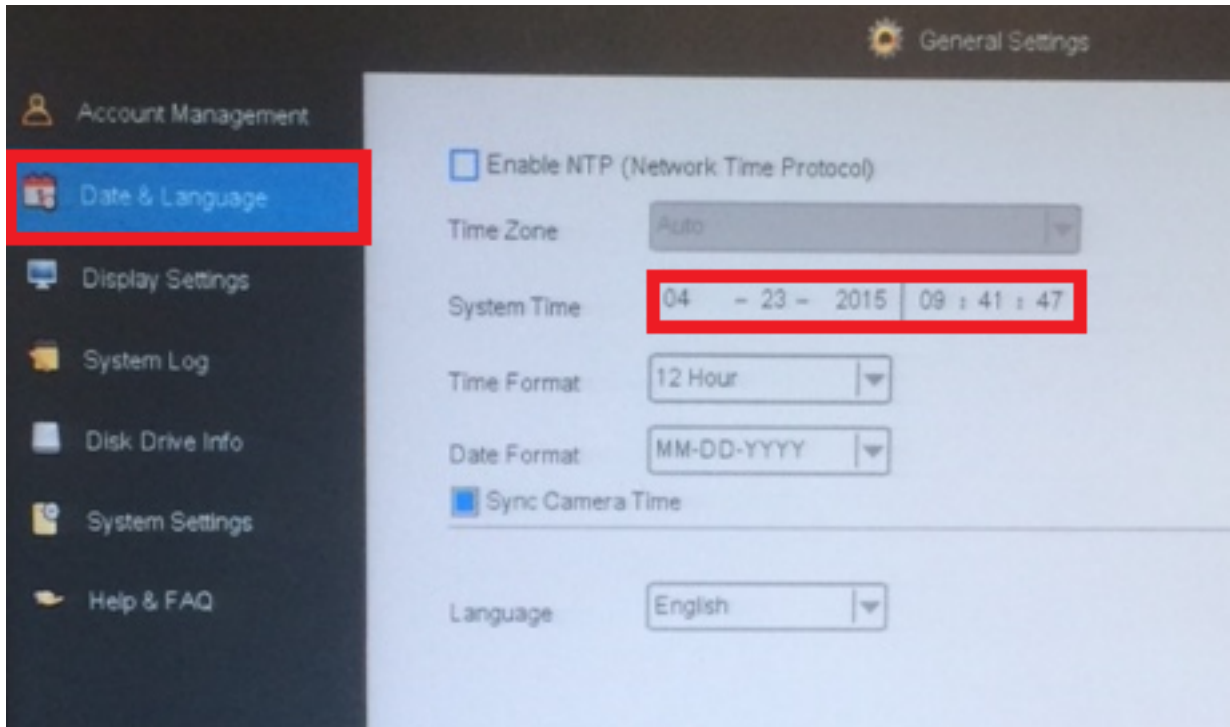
General Settings

Account Management

Date & Language

Display Settings

System Log

Disk Drive Info

System Settings

Help & FAQ

Enable NTP (Network Time Protocol)

Time Zone Auto

System Time 04 – 23 – 2015 09 : 41 : 47

Time Format 12 Hour

Date Format MM-DD-YYYY

Sync Camera Time

Language English